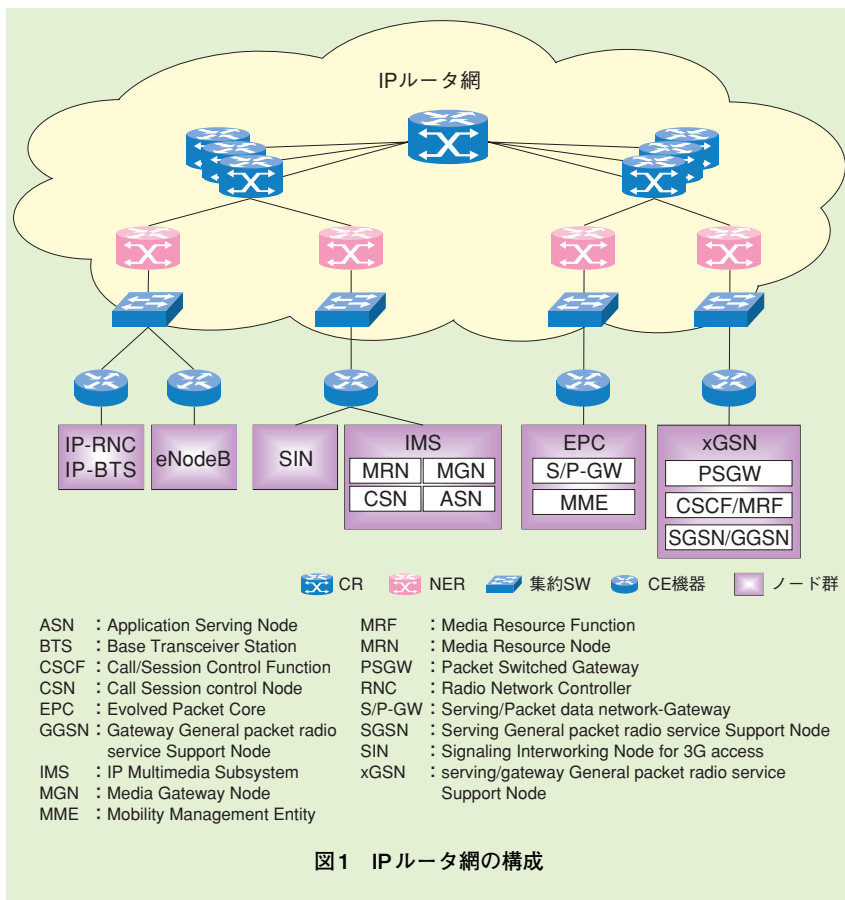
IPルータ網

IP-RNC
IP-BTS

eNodeB

SIN

IMS
MRN MGN
CSN ASN

EPC
S/P-GW
MME

xGSN
PSGW
CSCF/MRF
SGSN/GGSN

CR NER 集約SW CE機器 ノード群

ASN ：Application Serving Node
BTS ：Base Transceiver Station
CSCF ：Call/Session Control Function
CSN ：Call Session control Node
EPC ：Evolved Packet Core
GGSN ：Gateway General packet radio service Support Node
IMS ：IP Multimedia Subsystem
MGN ：Media Gateway Node
MME ：Mobility Management Entity

MRF ：Media Resource Function
MRN ：Media Resource Node
PSGW ：Packet Switched Gateway
RNC ：Radio Network Controller
S/P-GW ：Serving/Packet data network-Gateway
SGSN ：Serving General packet radio service Support Node
SIN ：Signaling Interworking Node for 3G access
xGSN ：serving/gateway General packet radio service Support Node

図1 IPルータ網の構成